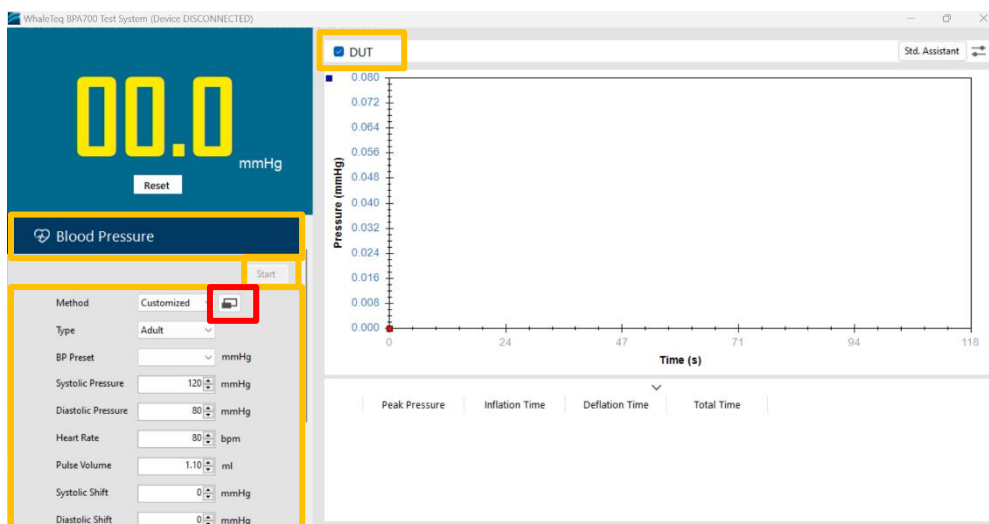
WhaleTeq BPA700 Test System (Device DISCONNECTED)

00.0
mmHg
Reset

Blood Pressure

Start

Method Customized
Type Adult
BP Preset mmHg
Systolic Pressure 120 mmHg
Diastolic Pressure 80 mmHg
Heart Rate 80 bpm
Pulse Volume 1.10 ml
Systolic Shift 0 mmHg
Diastolic Shift 0 mmHg

DUT

Std. Assistant

Pressure (mmHg)
0.080
0.072
0.064
0.056
0.048
0.040
0.032
0.024
0.016
0.008
0.000
0 24 47 71 94 118
Time (s)

| Peak Pressure | Inflation Time | Deflation Time | Total Time |
|---|---|---|---|